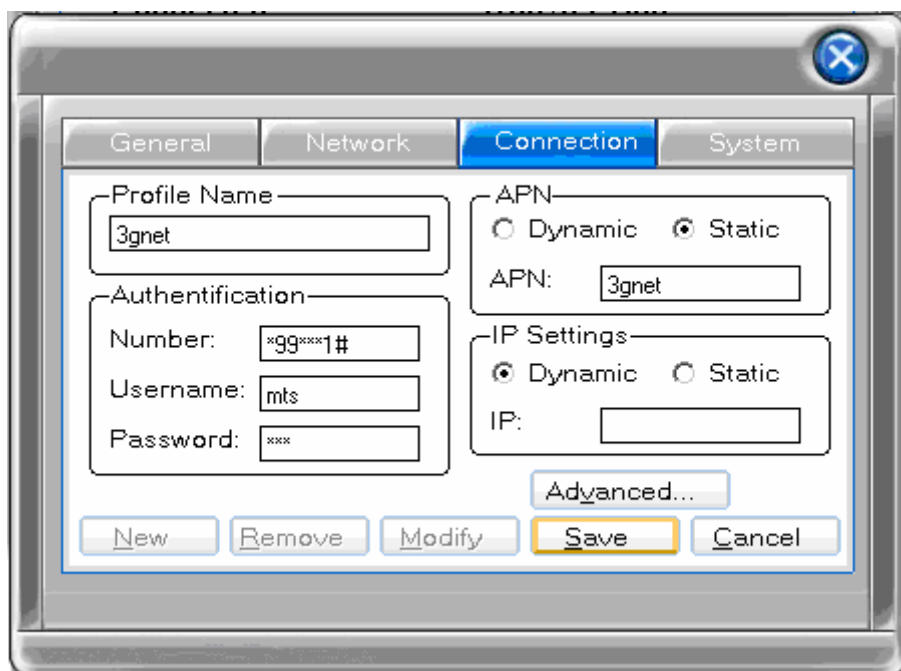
General
Network
Connection
System

Profile Name
3gnet

Authentification
Number: *99***1#
Username: mts
Password: ***

APN
Dynamic
Static
APN: 3gnet

IP Settings
Dynamic
Static
IP:

Advanced...

New
Remove
Modify
Save
Cancel